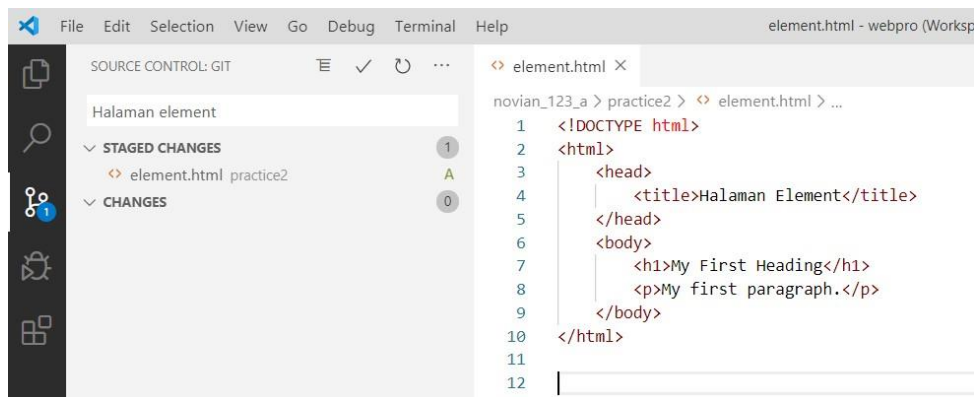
File Edit Selection View Go Debug Terminal Help element.html - webpro (Worksp

SOURCE CONTROL: GIT

Halaman element

STAGED CHANGES 1

element.html practice2 A

CHANGES 0

1

element.html ×

novian_123_a > practice2 > element.html > ...

1 <!DOCTYPE html>
2 <html>
3 <head>
4 <title>Halaman Element</title>
5 </head>
6 <body>
7 <h1>My First Heading</h1>
8 <p>My first paragraph.</p>
9 </body>
10 </html>
11
12